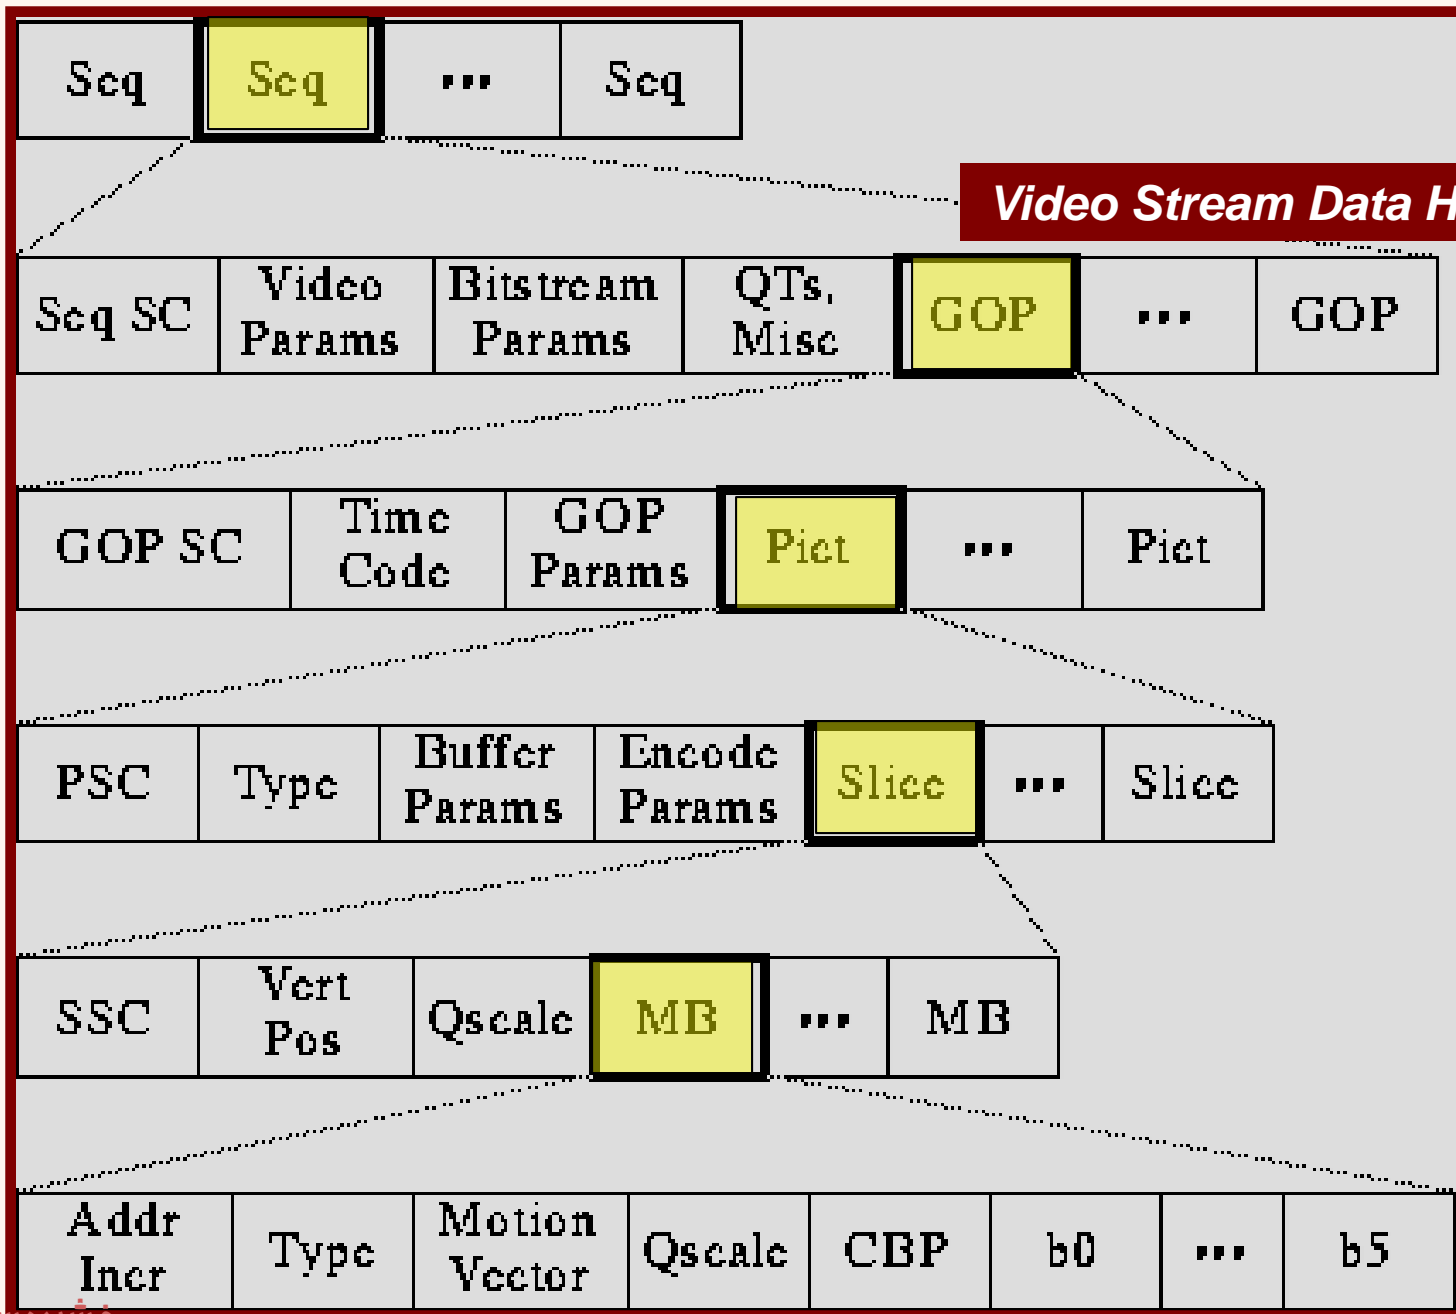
| Seq | Seq | ... | Seq |
|---|---|---|---|

Video Stream Data H

| Seq SC | Video Params | Bitstream Params | QTs, Misc | GOP | ... | GOP |
|---|---|---|---|---|---|---|

| GOP SC | Time Code | GOP Params | Pict | ... | Pict |
|---|---|---|---|---|---|

| PSC | Type | Buffer Params | Encode Params | Slice | ... | Slice |
|---|---|---|---|---|---|---|

| SSC | Vert Pos | Qscale | MB | ... | MB |
|---|---|---|---|---|---|

| Addr Incr | Type | Motion Vector | Qscale | CBP | b0 | ... | b5 |
|---|---|---|---|---|---|---|---|